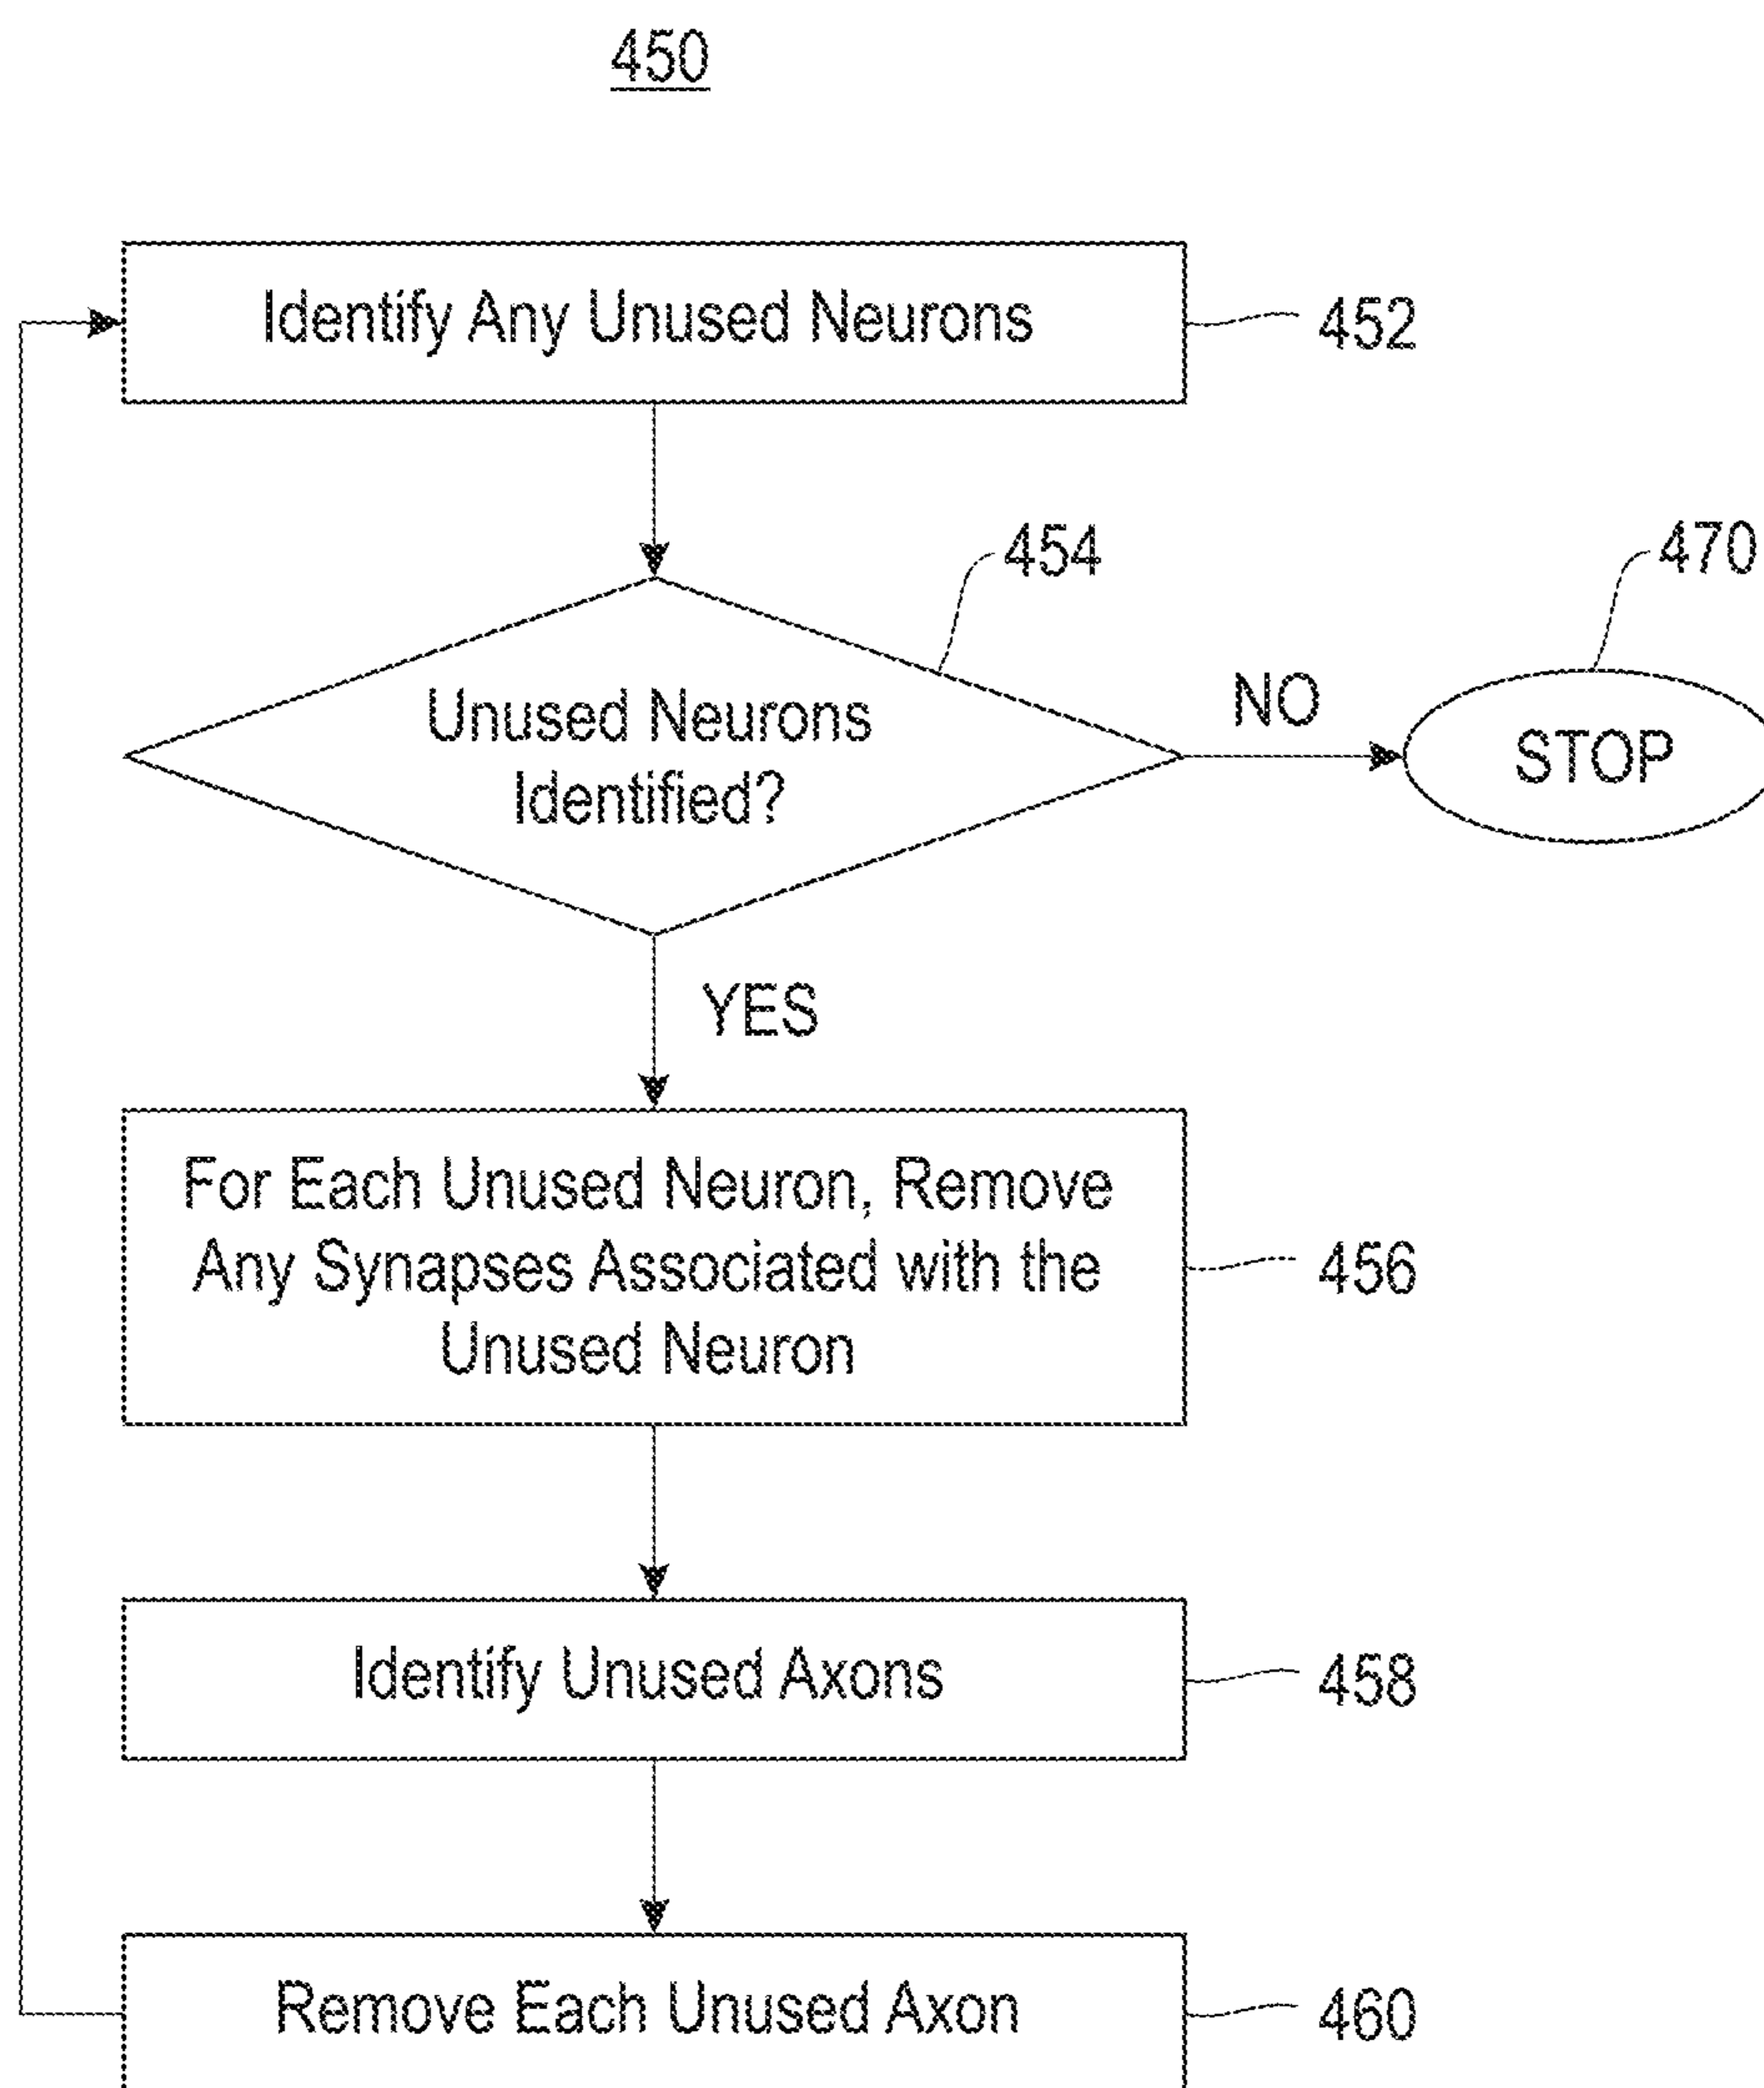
450

Identify Any Unused Neurons

452

454

470

Unused Neurons Identified?

NO

STOP

YES

For Each Unused Neuron, Remove Any Synapses Associated with the Unused Neuron

456

Identify Unused Axons

458

Remove Each Unused Axon

460